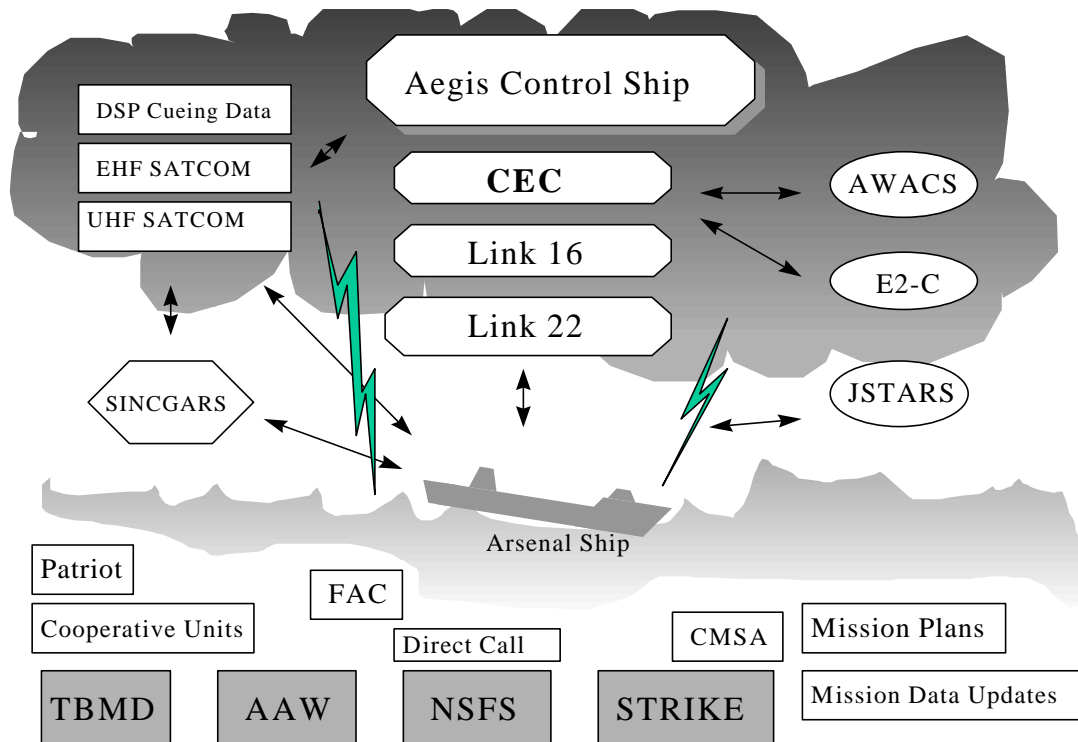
Aegis Control Ship

DSP Cueing Data

EHF SATCOM

UHF SATCOM

CEC

Link 16

Link 22

AWACS

E2-C

JSTARS

SINCGARS

Arsenal Ship

Patriot

Cooperative Units

FAC

Direct Call

CMSA

Mission Plans

Mission Data Updates

TBMD

AAW

NSFS

STRIKE